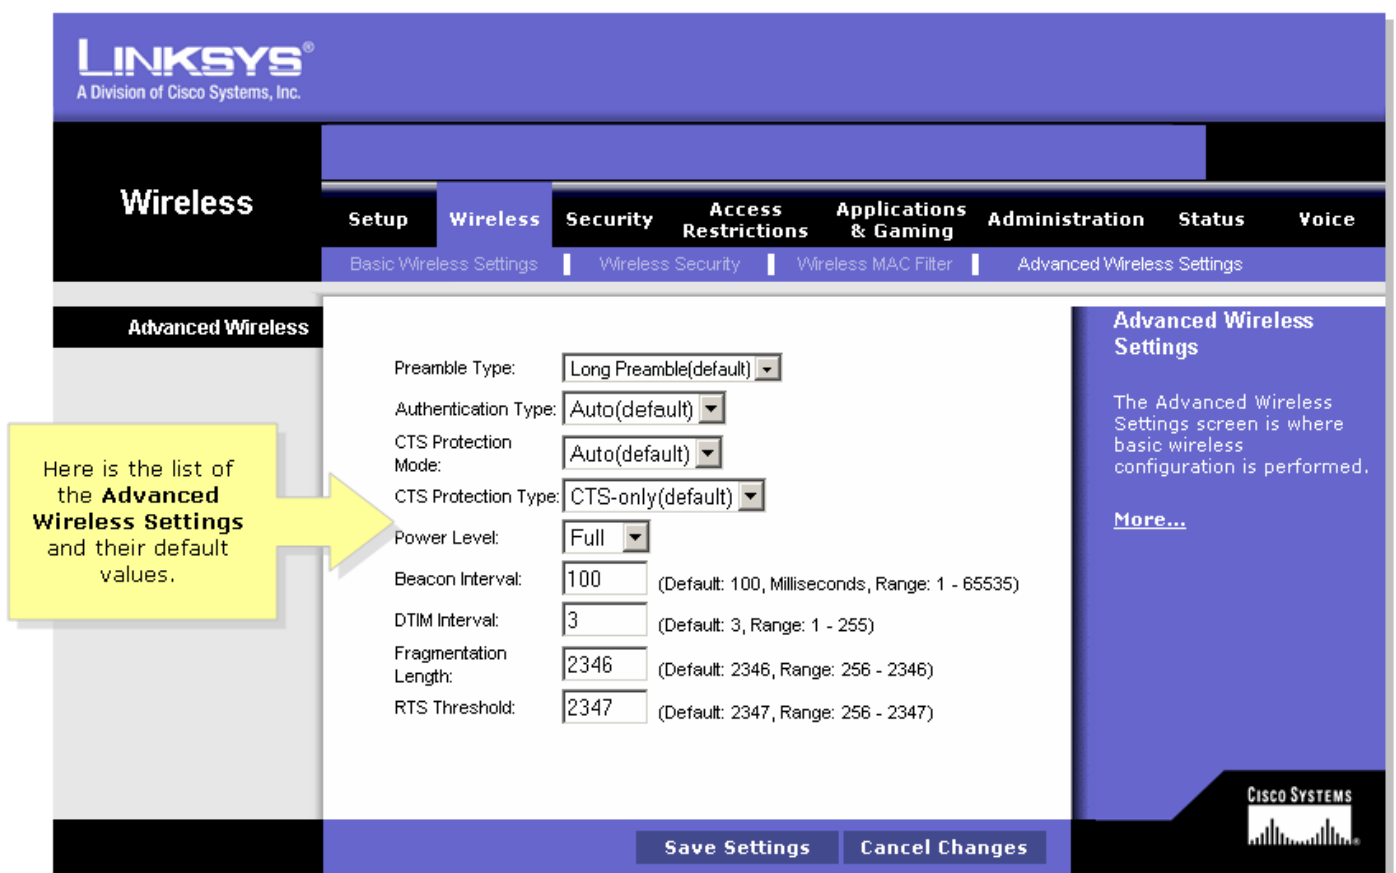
LINKSYS®
A Division of Cisco Systems, Inc.

Wireless

Setup | Wireless | Security | Access Restrictions | Applications & Gaming | Administration | Status | Voice

Basic Wireless Settings | Wireless Security | Wireless MAC Filter | Advanced Wireless Settings

Advanced Wireless

Here is the list of the **Advanced Wireless Settings** and their default values.

Preamble Type: Long Preamble(default)

Authentication Type: Auto(default)

CTS Protection Mode: Auto(default)

CTS Protection Type: CTS-only(default)

Power Level: Full

Beacon Interval: 100 (Default: 100, Milliseconds, Range: 1 - 65535)

DTIM Interval: 3 (Default: 3, Range: 1 - 255)

Fragmentation Length: 2346 (Default: 2346, Range: 256 - 2346)

RTS Threshold: 2347 (Default: 2347, Range: 256 - 2347)

Advanced Wireless Settings

The Advanced Wireless Settings screen is where basic wireless configuration is performed.

More...

Save Settings | Cancel Changes

Cisco Systems